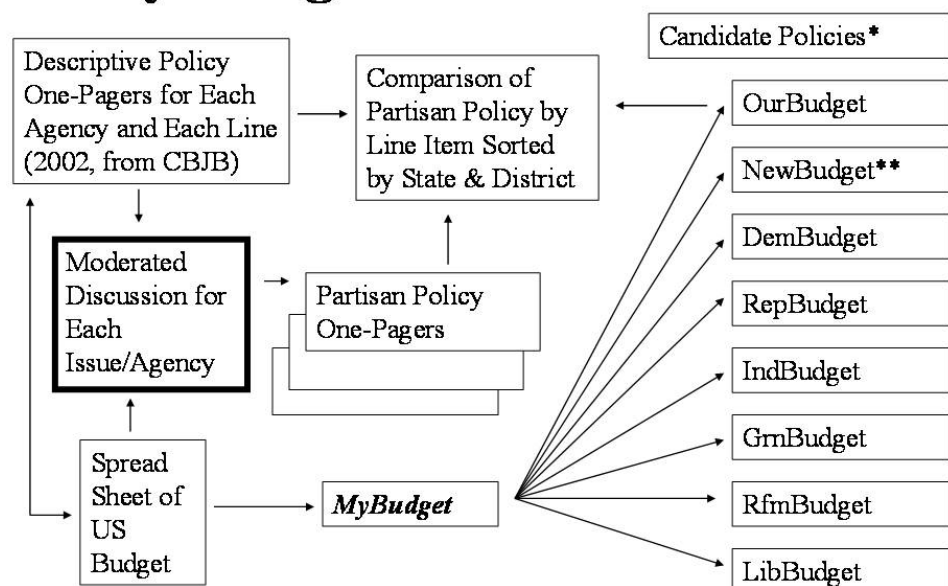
Descriptive Policy One-Pagers for Each Agency and Each Line (2002, from CBJB)

Comparison of Partisan Policy by Line Item Sorted by State & District

Candidate Policies*

OurBudget

NewBudget**

DemBudget

RepBudget

IndBudget

GrnBudget

RfmBudget

LibBudget

Moderated Discussion for Each Issue/Agency

Partisan Policy One-Pagers

Spread Sheet of US Budget

*MyBudget*